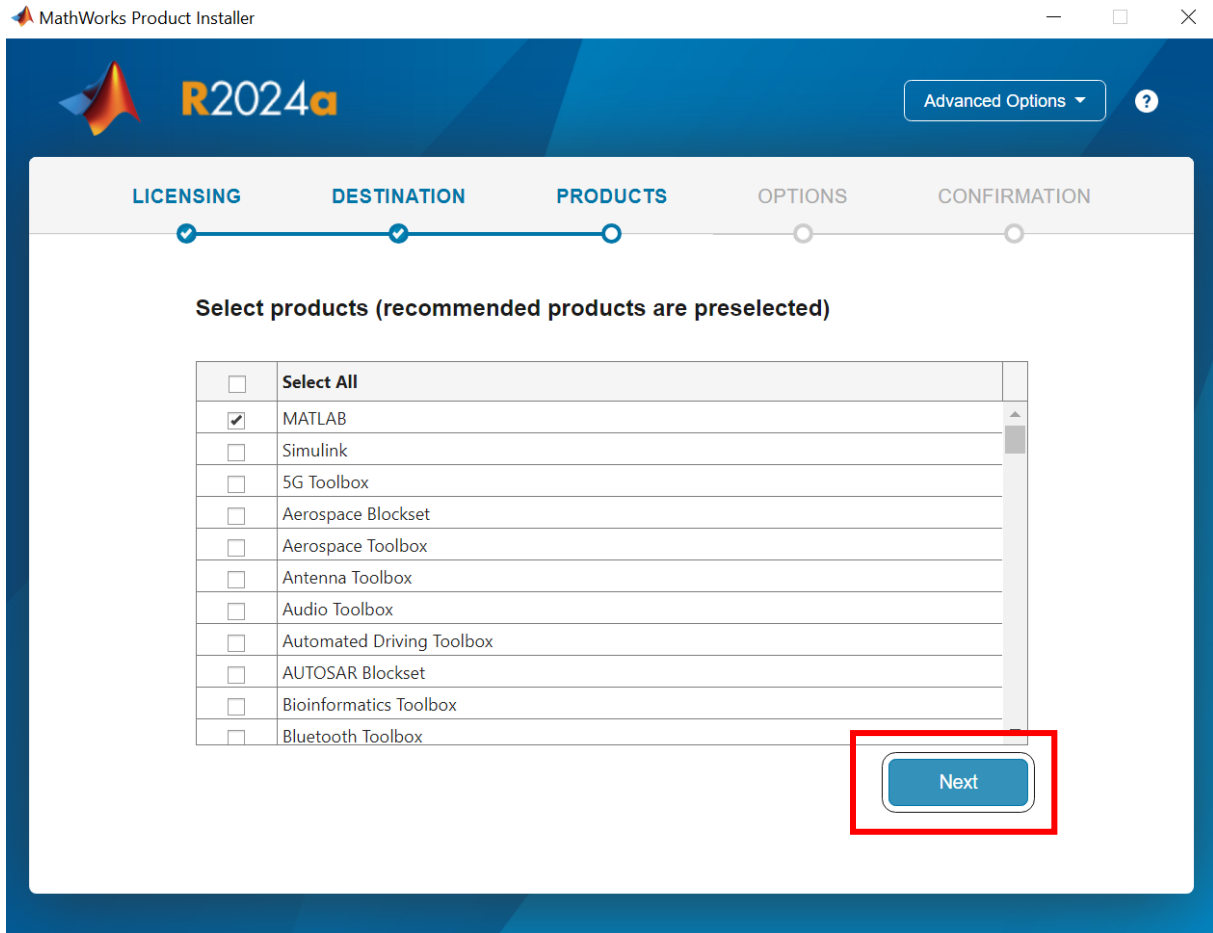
MathWorks Product Installer

R2024a

Advanced Options

?

LICENSING DESTINATION PRODUCTS OPTIONS CONFIRMATION

Select products (recommended products are preselected)

| | Select All |
|---|---|
| ✔ | MATLAB |
| | Simulink |
| | 5G Toolbox |
| | Aerospace Blockset |
| | Aerospace Toolbox |
| | Antenna Toolbox |
| | Audio Toolbox |
| | Automated Driving Toolbox |
| | AUTOSAR Blockset |
| | Bioinformatics Toolbox |
| | Bluetooth Toolbox |

Next